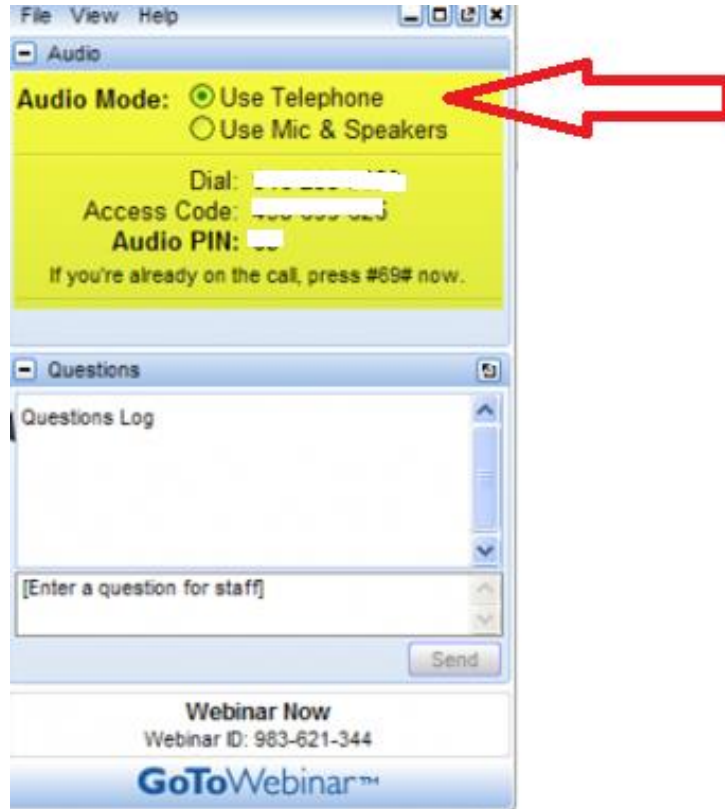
File View Help

Audio

Audio Mode: Use Telephone
Use Mic & Speakers

Dial: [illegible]
Access Code: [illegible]
Audio PIN: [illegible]
If you're already on the call, press #69# now.

Questions

Questions Log

[Enter a question for staff]

Send

Webinar Now
Webinar ID: 983-621-344

GoToWebinar™